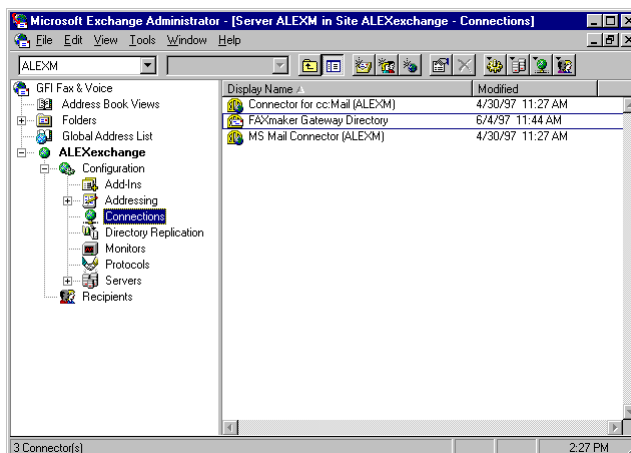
Microsoft Exchange Administrator - [Server ALEXM in Site ALEXexchange - Connections]

File Edit View Tools Window Help

ALEXM

GFI Fax & Voice
Address Book Views
Folders
Global Address List
ALEXexchange
Configuration
Add-Ins
Addressing
Connections
Directory Replication
Monitors
Protocols
Servers
Recipients

| Display Name | Modified |
|---|---|
| Connector for cc:Mail (ALEXM) | 4/30/97 11:27 AM |
| FAXmaker Gateway Directory | 6/4/97 11:44 AM |
| MS Mail Connector (ALEXM) | 4/30/97 11:27 AM |

3 Connector(s)
2:27 PM